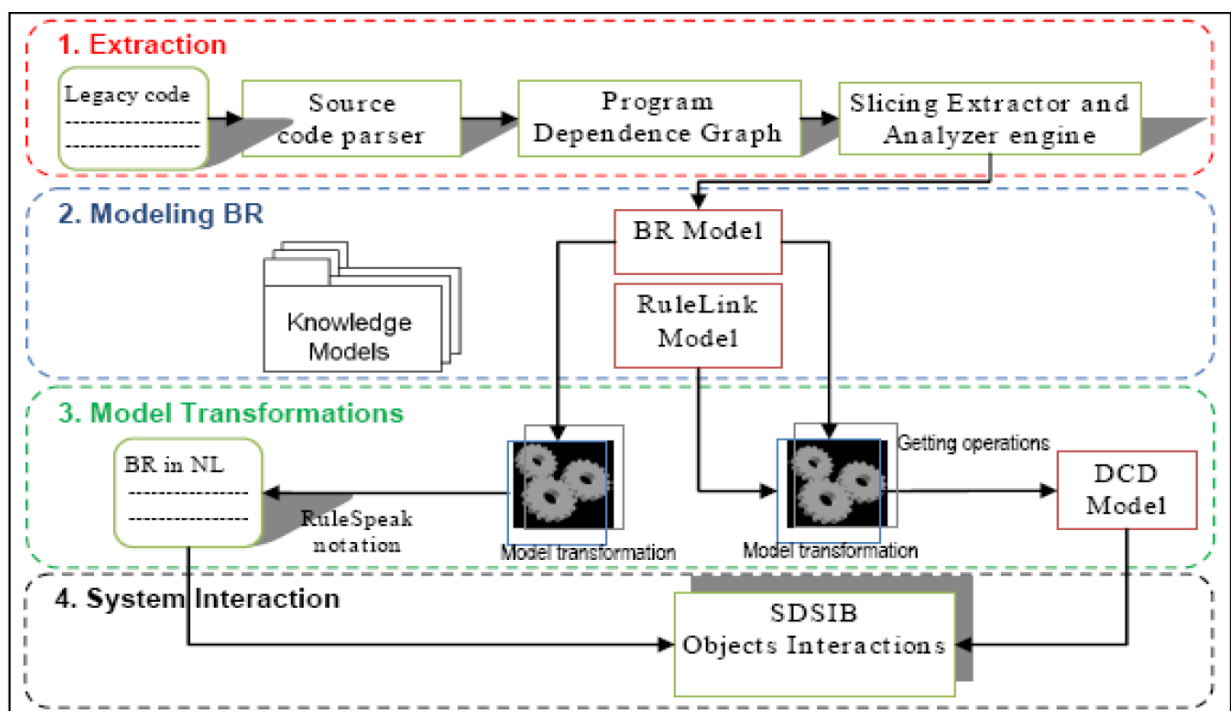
1. Extraction

Legacy code
-----------------
-----------------

Source code parser

Program Dependence Graph

Slicing Extractor and Analyzer engine

2. Modeling BR

BR Model

RuleLink Model

Knowledge Models

3. Model Transformations

BR in NL
-----------------
-----------------

RuleSpeak notation

Model transformation

Getting operations

Model transformation

DCD Model

4. System Interaction

SDSIB Objects Interactions